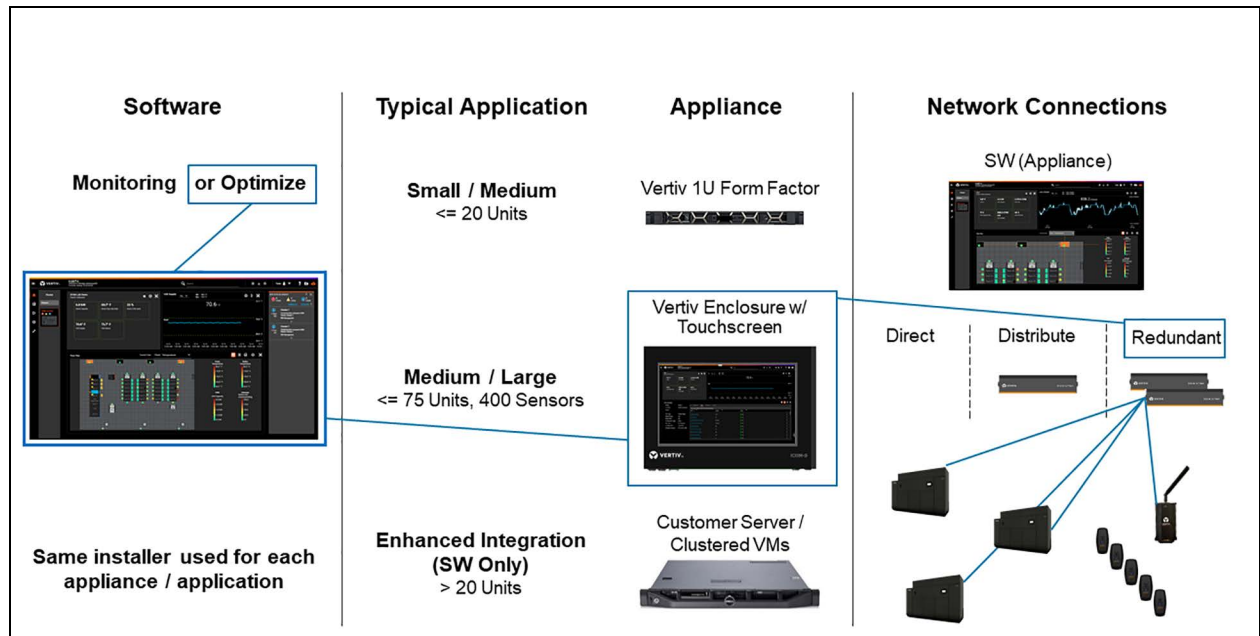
Software

Monitoring or Optimize

Same installer used for each appliance / application

Typical Application

Small / Medium
<= 20 Units

Medium / Large
<= 75 Units, 400 Sensors

Enhanced Integration (SW Only)
> 20 Units

Appliance

Vertiv 1U Form Factor

Vertiv Enclosure w/ Touchscreen

VERTIV.

Customer Server / Clustered VMs

Network Connections

SW (Appliance)

Direct

Distribute

Redundant